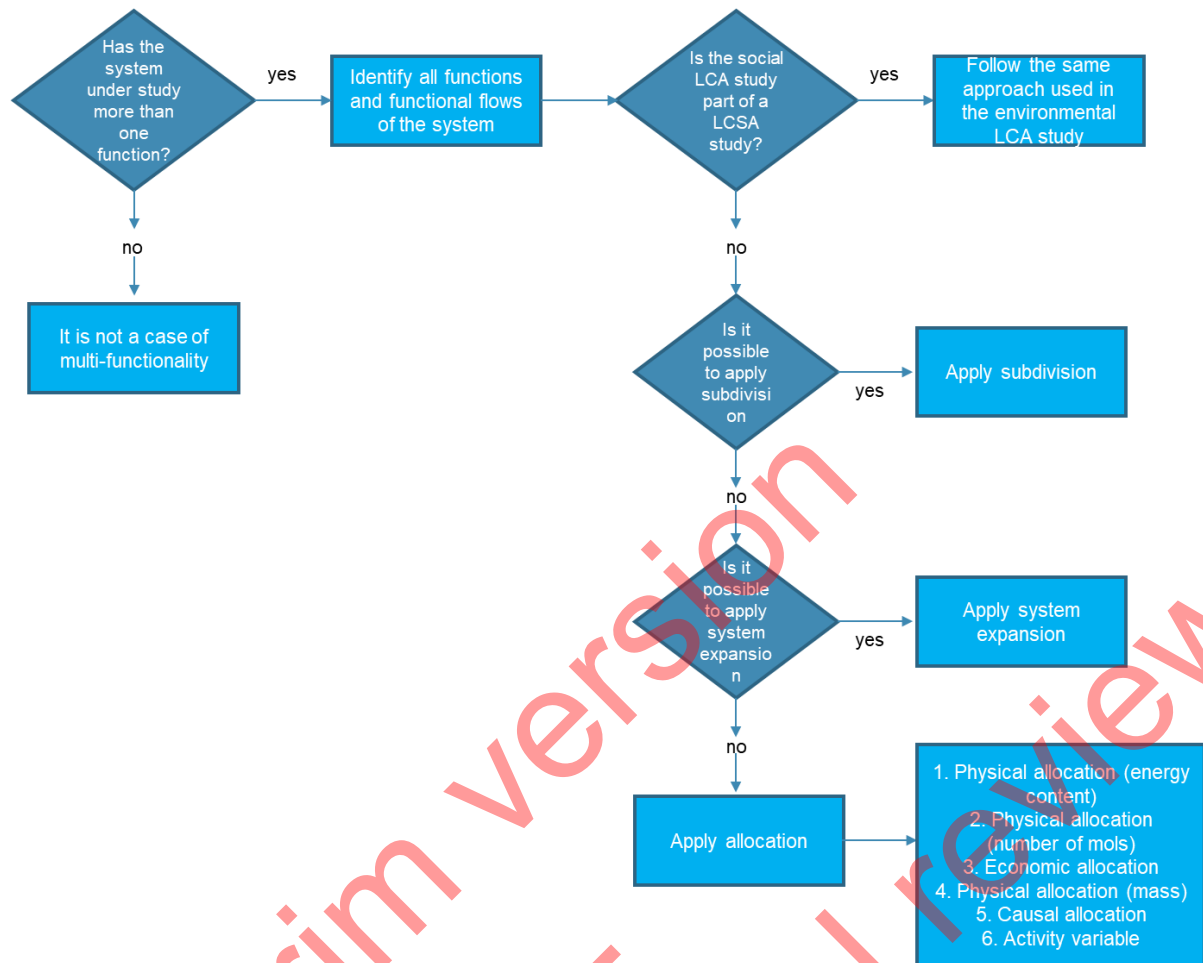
Has the system under study more than one function?

yes

Identify all functions and functional flows of the system

Is the social LCA study part of a LCSA study?

yes

Follow the same approach used in the environmental LCA study

no

It is not a case of multi-functionality

no

Is it possible to apply subdivision

yes

Apply subdivision

no

Is it possible to apply system expansion

yes

Apply system expansion

no

Apply allocation

1. Physical allocation (energy content)
2. Physical allocation (number of mols)
3. Economic allocation
4. Physical allocation (mass)
5. Causal allocation
6. Activity variable

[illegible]im version

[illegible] review